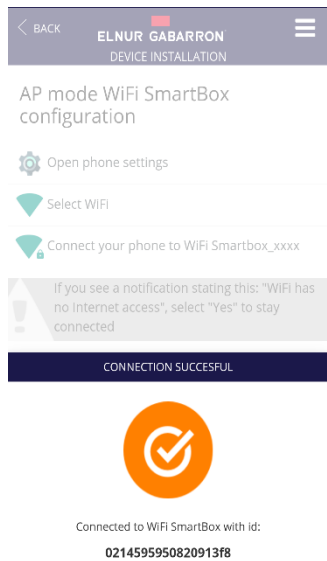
< BACK

ELNUR GABARRON

DEVICE INSTALLATION

AP mode WiFi SmartBox configuration

Open phone settings

Select WiFi

Connect your phone to WiFi Smartbox_xxxx

If you see a notification stating this: "WiFi has no Internet access", select "Yes" to stay connected

CONNECTION SUCCESFUL

Connected to WiFi SmartBox with id:

0214595950820913f8